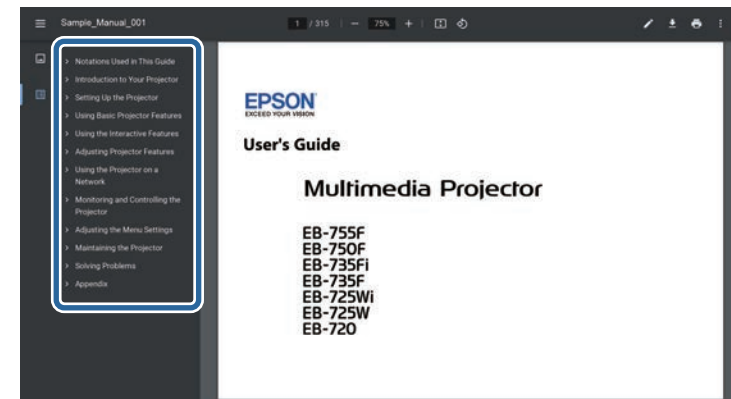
Sample_Manual_001

1 / 315 | — 75% +

> Notations Used in This Guide
> Introduction to Your Projector
> Setting Up the Projector
> Using Basic Projector Features
> Using the Interactive Features
> Adjusting Projector Features
> Using the Projector on a Network
> Monitoring and Controlling the Projector
> Adjusting the Menu Settings
> Maintaining the Projector
> Solving Problems
> Appendix

EPSON
EXCEED YOUR VISION

User's Guide

Multimedia Projector

EB-755F
EB-750F
EB-735Fi
EB-735F
EB-725Wi
EB-725W
EB-720